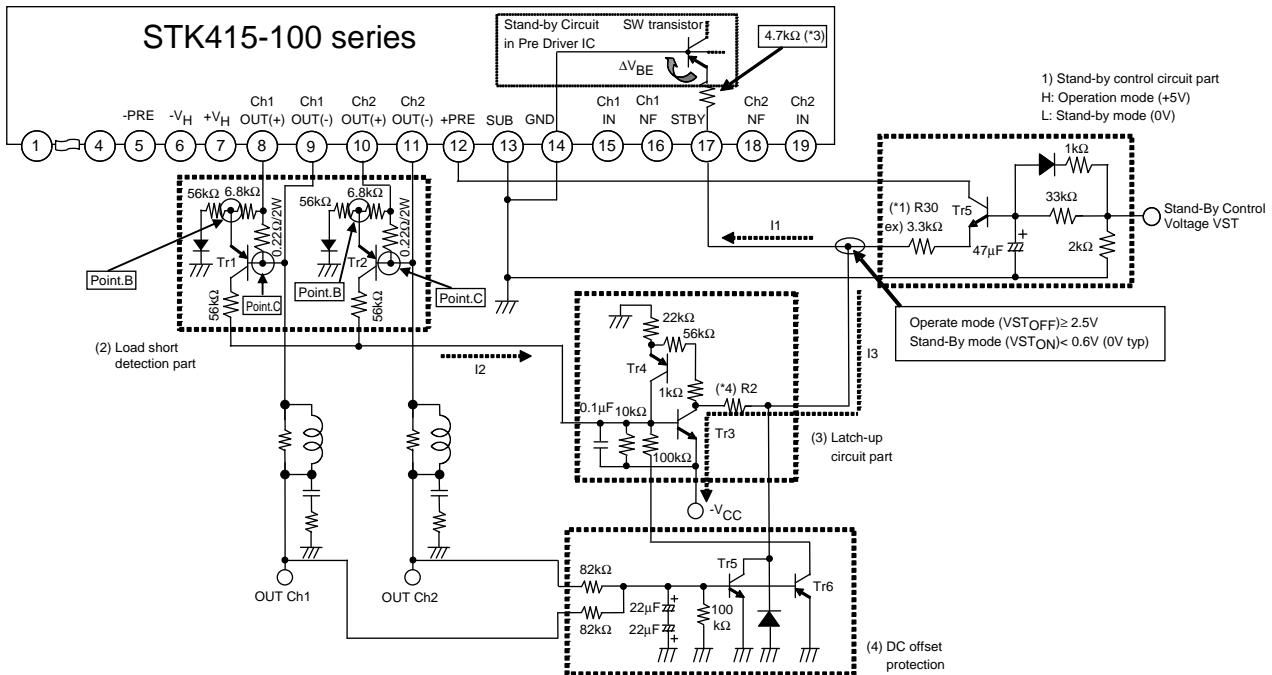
STK415-100 series

Stand-by Circuit in Pre Driver IC

SW transistor

$\Delta V_{BE}$

4.7kΩ (*3)

1) Stand-by control circuit part
H: Operation mode (+5V)
L: Stand-by mode (0V)

-PRE $-V_H$ $+V_H$ Ch1 OUT(+) Ch1 OUT(-) Ch2 OUT(+) Ch2 OUT(-) +PRE SUB GND Ch1 IN Ch1 NF STBY Ch2 NF Ch2 IN

1 4 5 6 7 8 9 10 11 12 13 14 15 16 17 18 19

56kΩ 6.8kΩ 56kΩ 6.8kΩ

0.22Ω/2W 0.22Ω/2W

Tr1 Tr2

56kΩ 56kΩ 56kΩ

Point.B Point.C Point.B Point.C

1kΩ 33kΩ 2kΩ 47μF

(*1) R30 ex) 3.3kΩ

Tr5

I1

Stand-By Control Voltage VST

Operate mode ($VST_{OFF}$)≥ 2.5V
Stand-By mode ($VST_{ON}$)< 0.6V (0V typ)

(2) Load short detection part

I2

22kΩ 56kΩ Tr4 1kΩ (*4) R2

0.1μF 10kΩ 100kΩ Tr3

I3

(3) Latch-up circuit part

$-V_{CC}$

OUT Ch1 OUT Ch2

82kΩ 82kΩ 22μF 22μF 100 kΩ

Tr5 Tr6

(4) DC offset protection